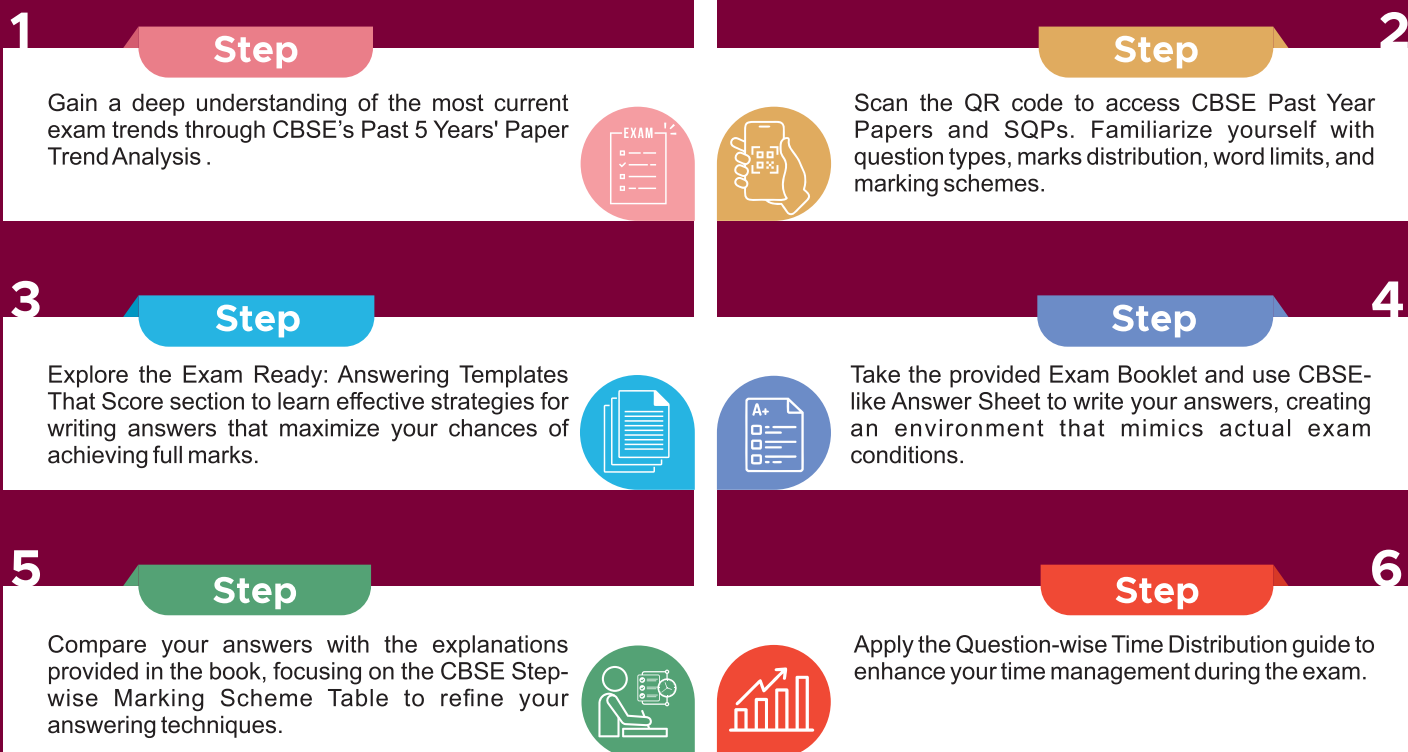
1 Step

Gain a deep understanding of the most current exam trends through CBSE's Past 5 Years' Paper Trend Analysis .

EXAM

2 Step

Scan the QR code to access CBSE Past Year Papers and SQPs. Familiarize yourself with question types, marks distribution, word limits, and marking schemes.

3 Step

Explore the Exam Ready: Answering Templates That Score section to learn effective strategies for writing answers that maximize your chances of achieving full marks.

4 Step

Take the provided Exam Booklet and use CBSE-like Answer Sheet to write your answers, creating an environment that mimics actual exam conditions.

A+

5 Step

Compare your answers with the explanations provided in the book, focusing on the CBSE Step-wise Marking Scheme Table to refine your answering techniques.

6 Step

Apply the Question-wise Time Distribution guide to enhance your time management during the exam.